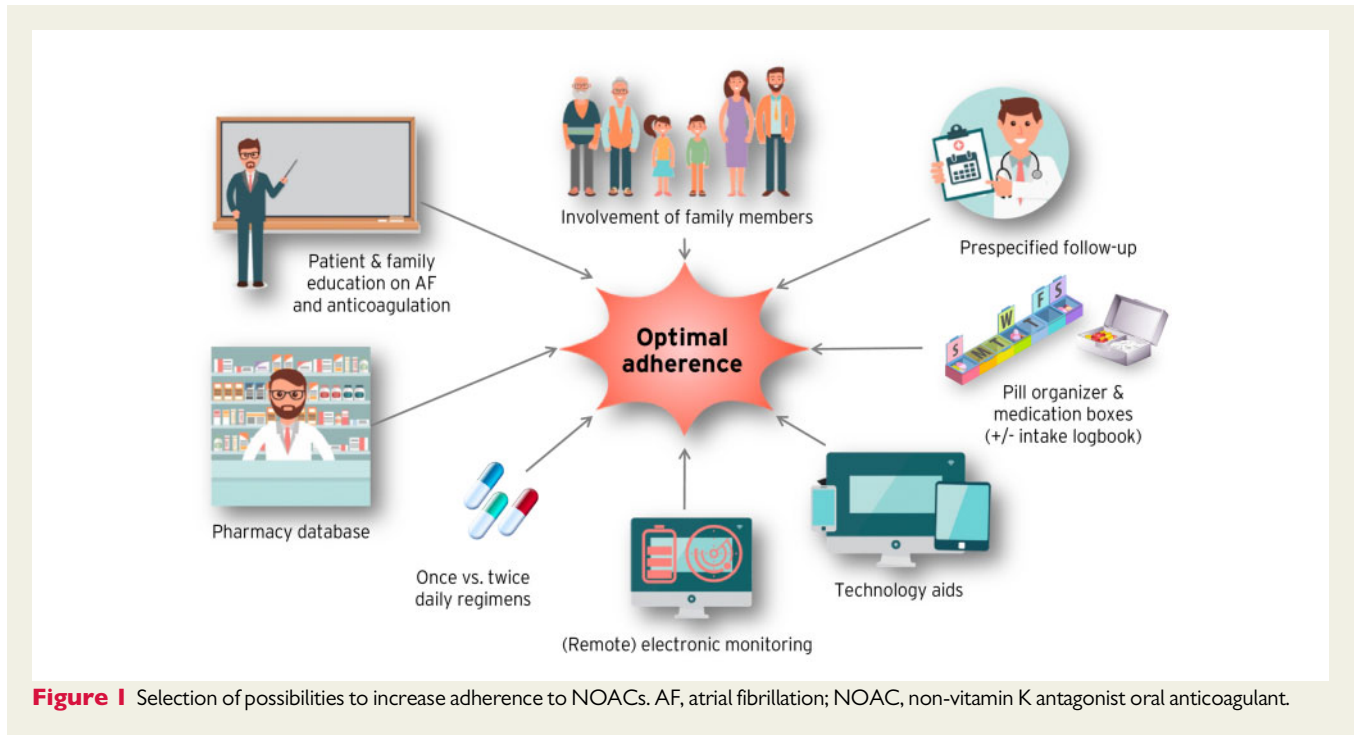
Involvement of family members

Patient & family education on AF and anticoagulation

Prespecified follow-up

Optimal adherence

S M T W T F S

Pill organizer & medication boxes (+/- intake logbook)

Pharmacy database

Once vs. twice daily regimens

(Remote) electronic monitoring

Technology aids

Figure 1 Selection of possibilities to increase adherence to NOACs. AF, atrial fibrillation; NOAC, non-vitamin K antagonist oral anticoagulant.